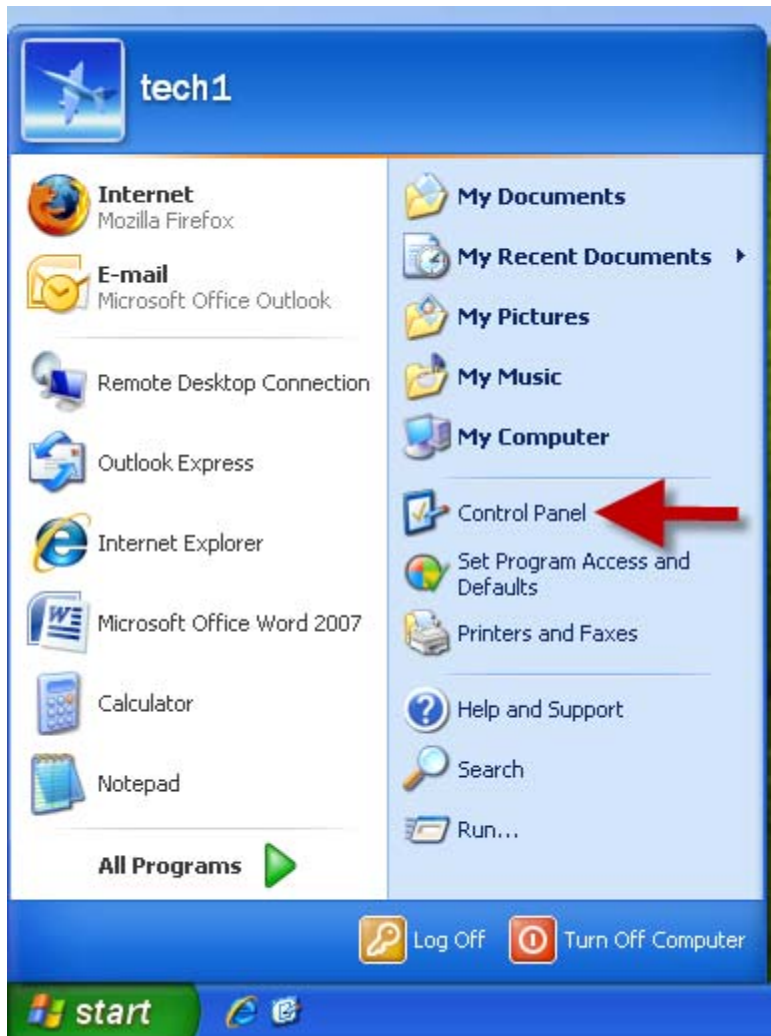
tech1

Internet
Mozilla Firefox

E-mail
Microsoft Office Outlook

Remote Desktop Connection

Outlook Express

Internet Explorer

Microsoft Office Word 2007

Calculator

Notepad

All Programs

My Documents

My Recent Documents

My Pictures

My Music

My Computer

Control Panel

Set Program Access and Defaults

Printers and Faxes

Help and Support

Search

Run...

Log Off

Turn Off Computer

start